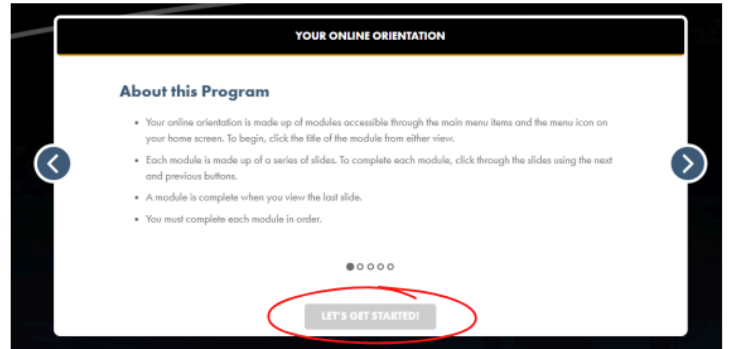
YOUR ONLINE ORIENTATION

About this Program

- Your online orientation is made up of modules accessible through the main menu items and the menu icon on your home screen. To begin, click the title of the module from either view.
- Each module is made up of a series of slides. To complete each module, click through the slides using the next and previous buttons.
- A module is complete when you view the last slide.
- You must complete each module in order.

LET'S GET STARTED!